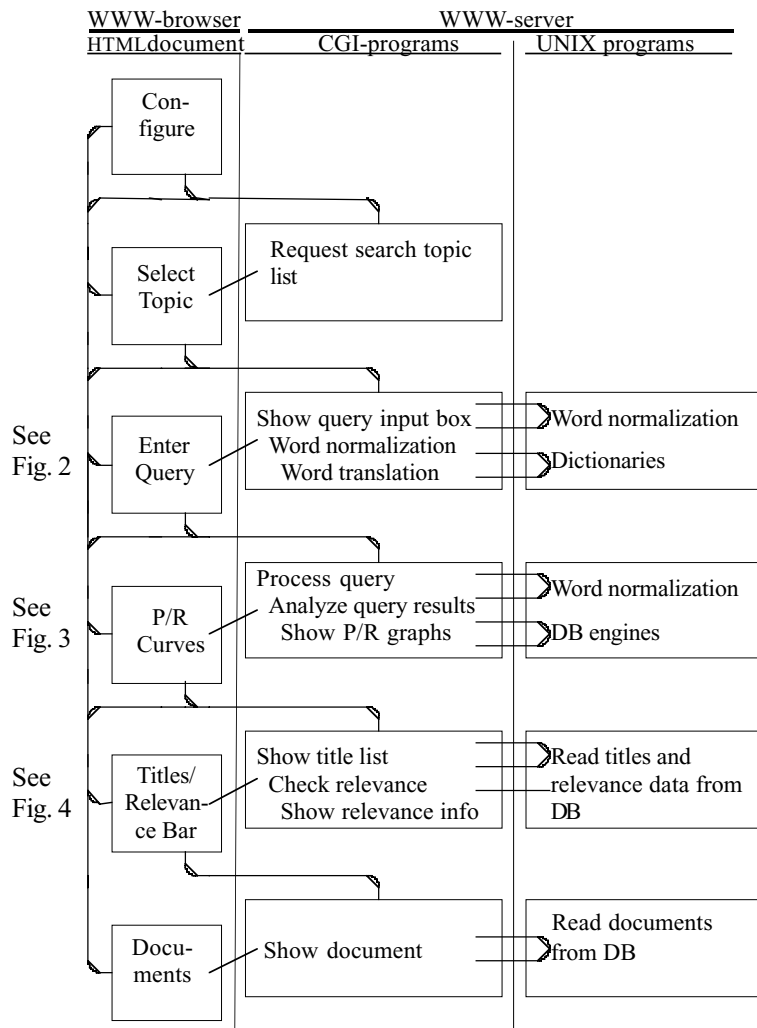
WWW-browser
HTMLdocument

WWW-server
CGI-programs
UNIX programs

Configure

Select Topic

Request search topic list

See Fig. 2

Enter Query

Show query input box
Word normalization
Word translation

Word normalization
Dictionaries

See Fig. 3

P/R Curves

Process query
Analyze query results
Show P/R graphs

Word normalization
DB engines

See Fig. 4

Titles/ Relevance Bar

Show title list
Check relevance
Show relevance info

Read titles and relevance data from DB

Documents

Show document

Read documents from DB